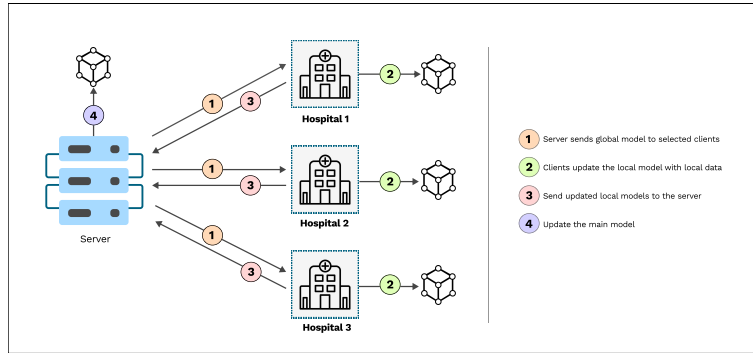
4

Server

1

3

Hospital 1

2

1

3

Hospital 2

2

1

3

Hospital 3

2

1 Server sends global model to selected clients

2 Clients update the local model with local data

3 Send updated local models to the server

4 Update the main model